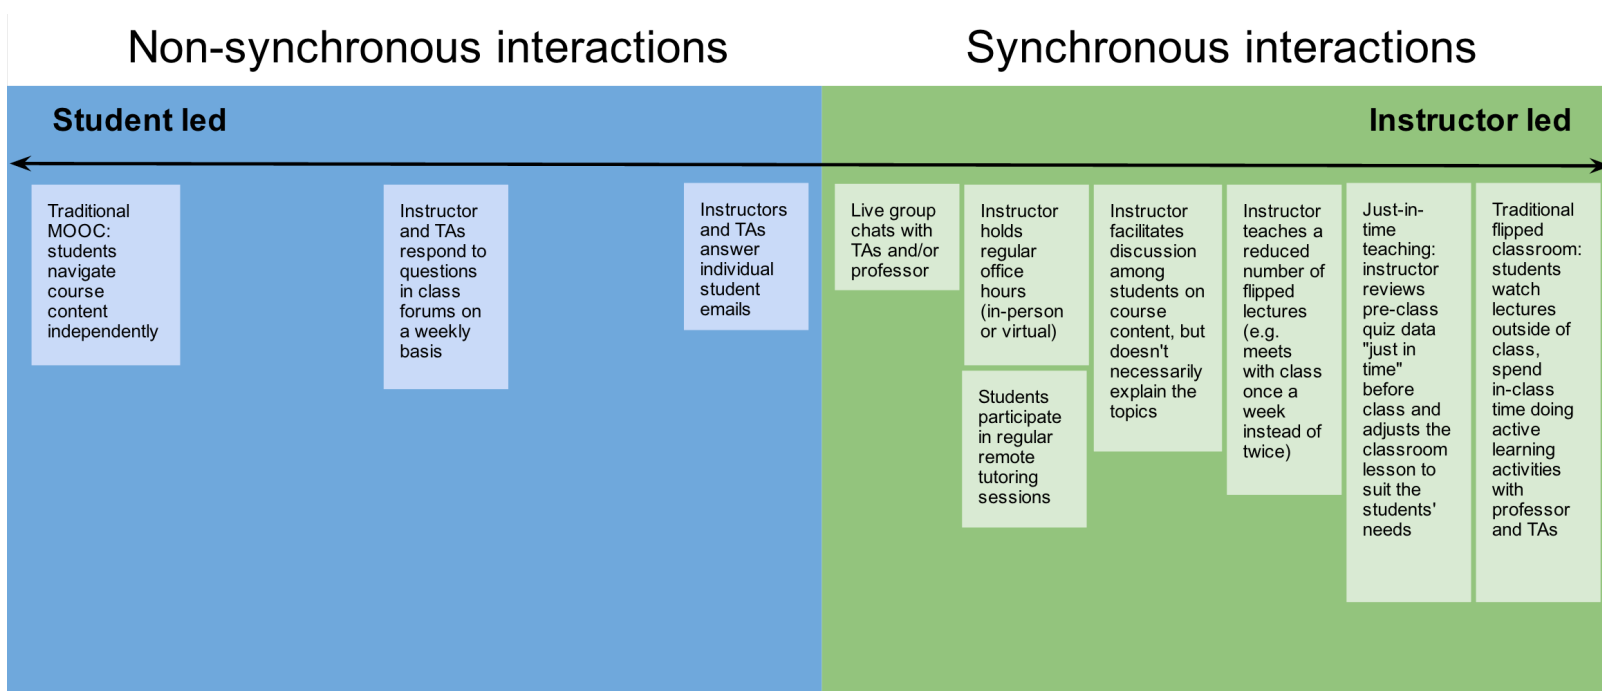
Non-synchronous interactions

Synchronous interactions

Student led

Instructor led

Traditional MOOC: students navigate course content independently

Instructor and TAs respond to questions in class forums on a weekly basis

Instructors and TAs answer individual student emails

Live group chats with TAs and/or professor

Instructor holds regular office hours (in-person or virtual)

Students participate in regular remote tutoring sessions

Instructor facilitates discussion among students on course content, but doesn't necessarily explain the topics

Instructor teaches a reduced number of flipped lectures (e.g. meets with class once a week instead of twice)

Just-in-time teaching: instructor reviews pre-class quiz data "just in time" before class and adjusts the classroom lesson to suit the students' needs

Traditional flipped classroom: students watch lectures outside of class, spend in-class time doing active learning activities with professor and TAs